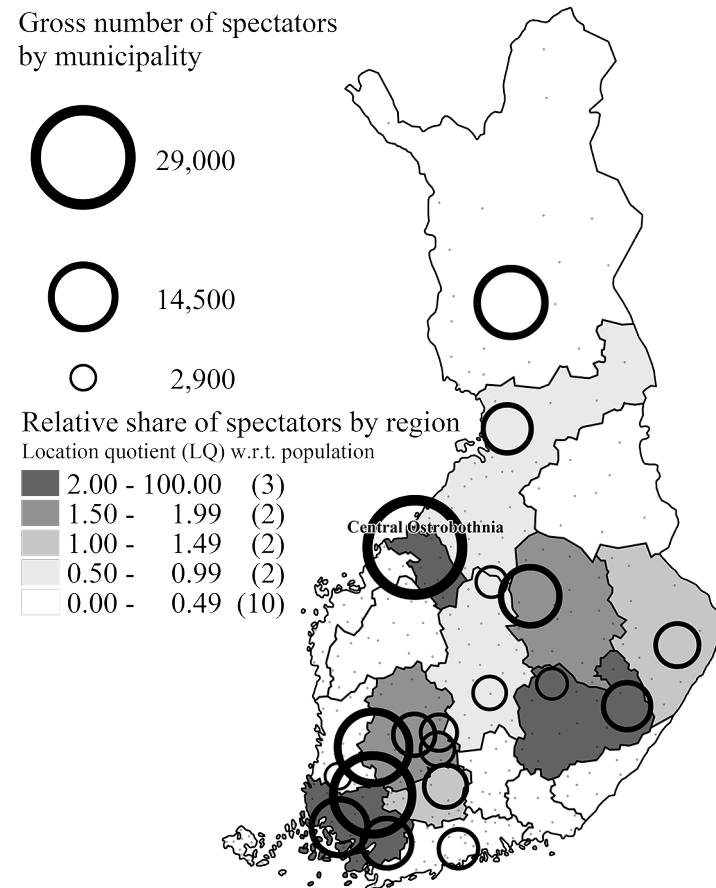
Gross number of spectators by municipality

29,000

14,500

2,900

Relative share of spectators by region
Location quotient (LQ) w.r.t. population

| | | |
|---|---|---|
| 2.00 - | 100.00 | (3) |
| 1.50 - | 1.99 | (2) |
| 1.00 - | 1.49 | (2) |
| 0.50 - | 0.99 | (2) |
| 0.00 - | 0.49 | (10) |

Central Ostrobothnia